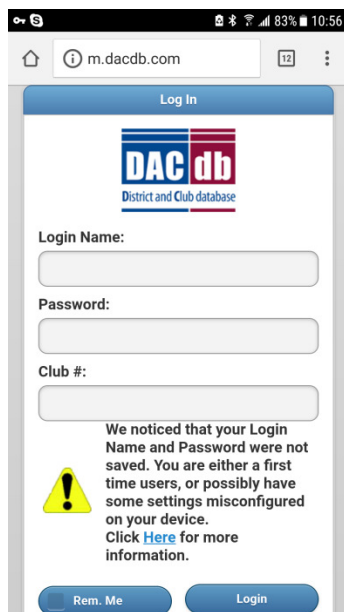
83% 10:56

m.dacdb.com

12

Log In

DAC db
District and Club database

Login Name:

Password:

Club #:

We noticed that your Login Name and Password were not saved. You are either a first time users, or possibly have some settings misconfigured on your device.
Click Here for more information.

Rem. Me

Login